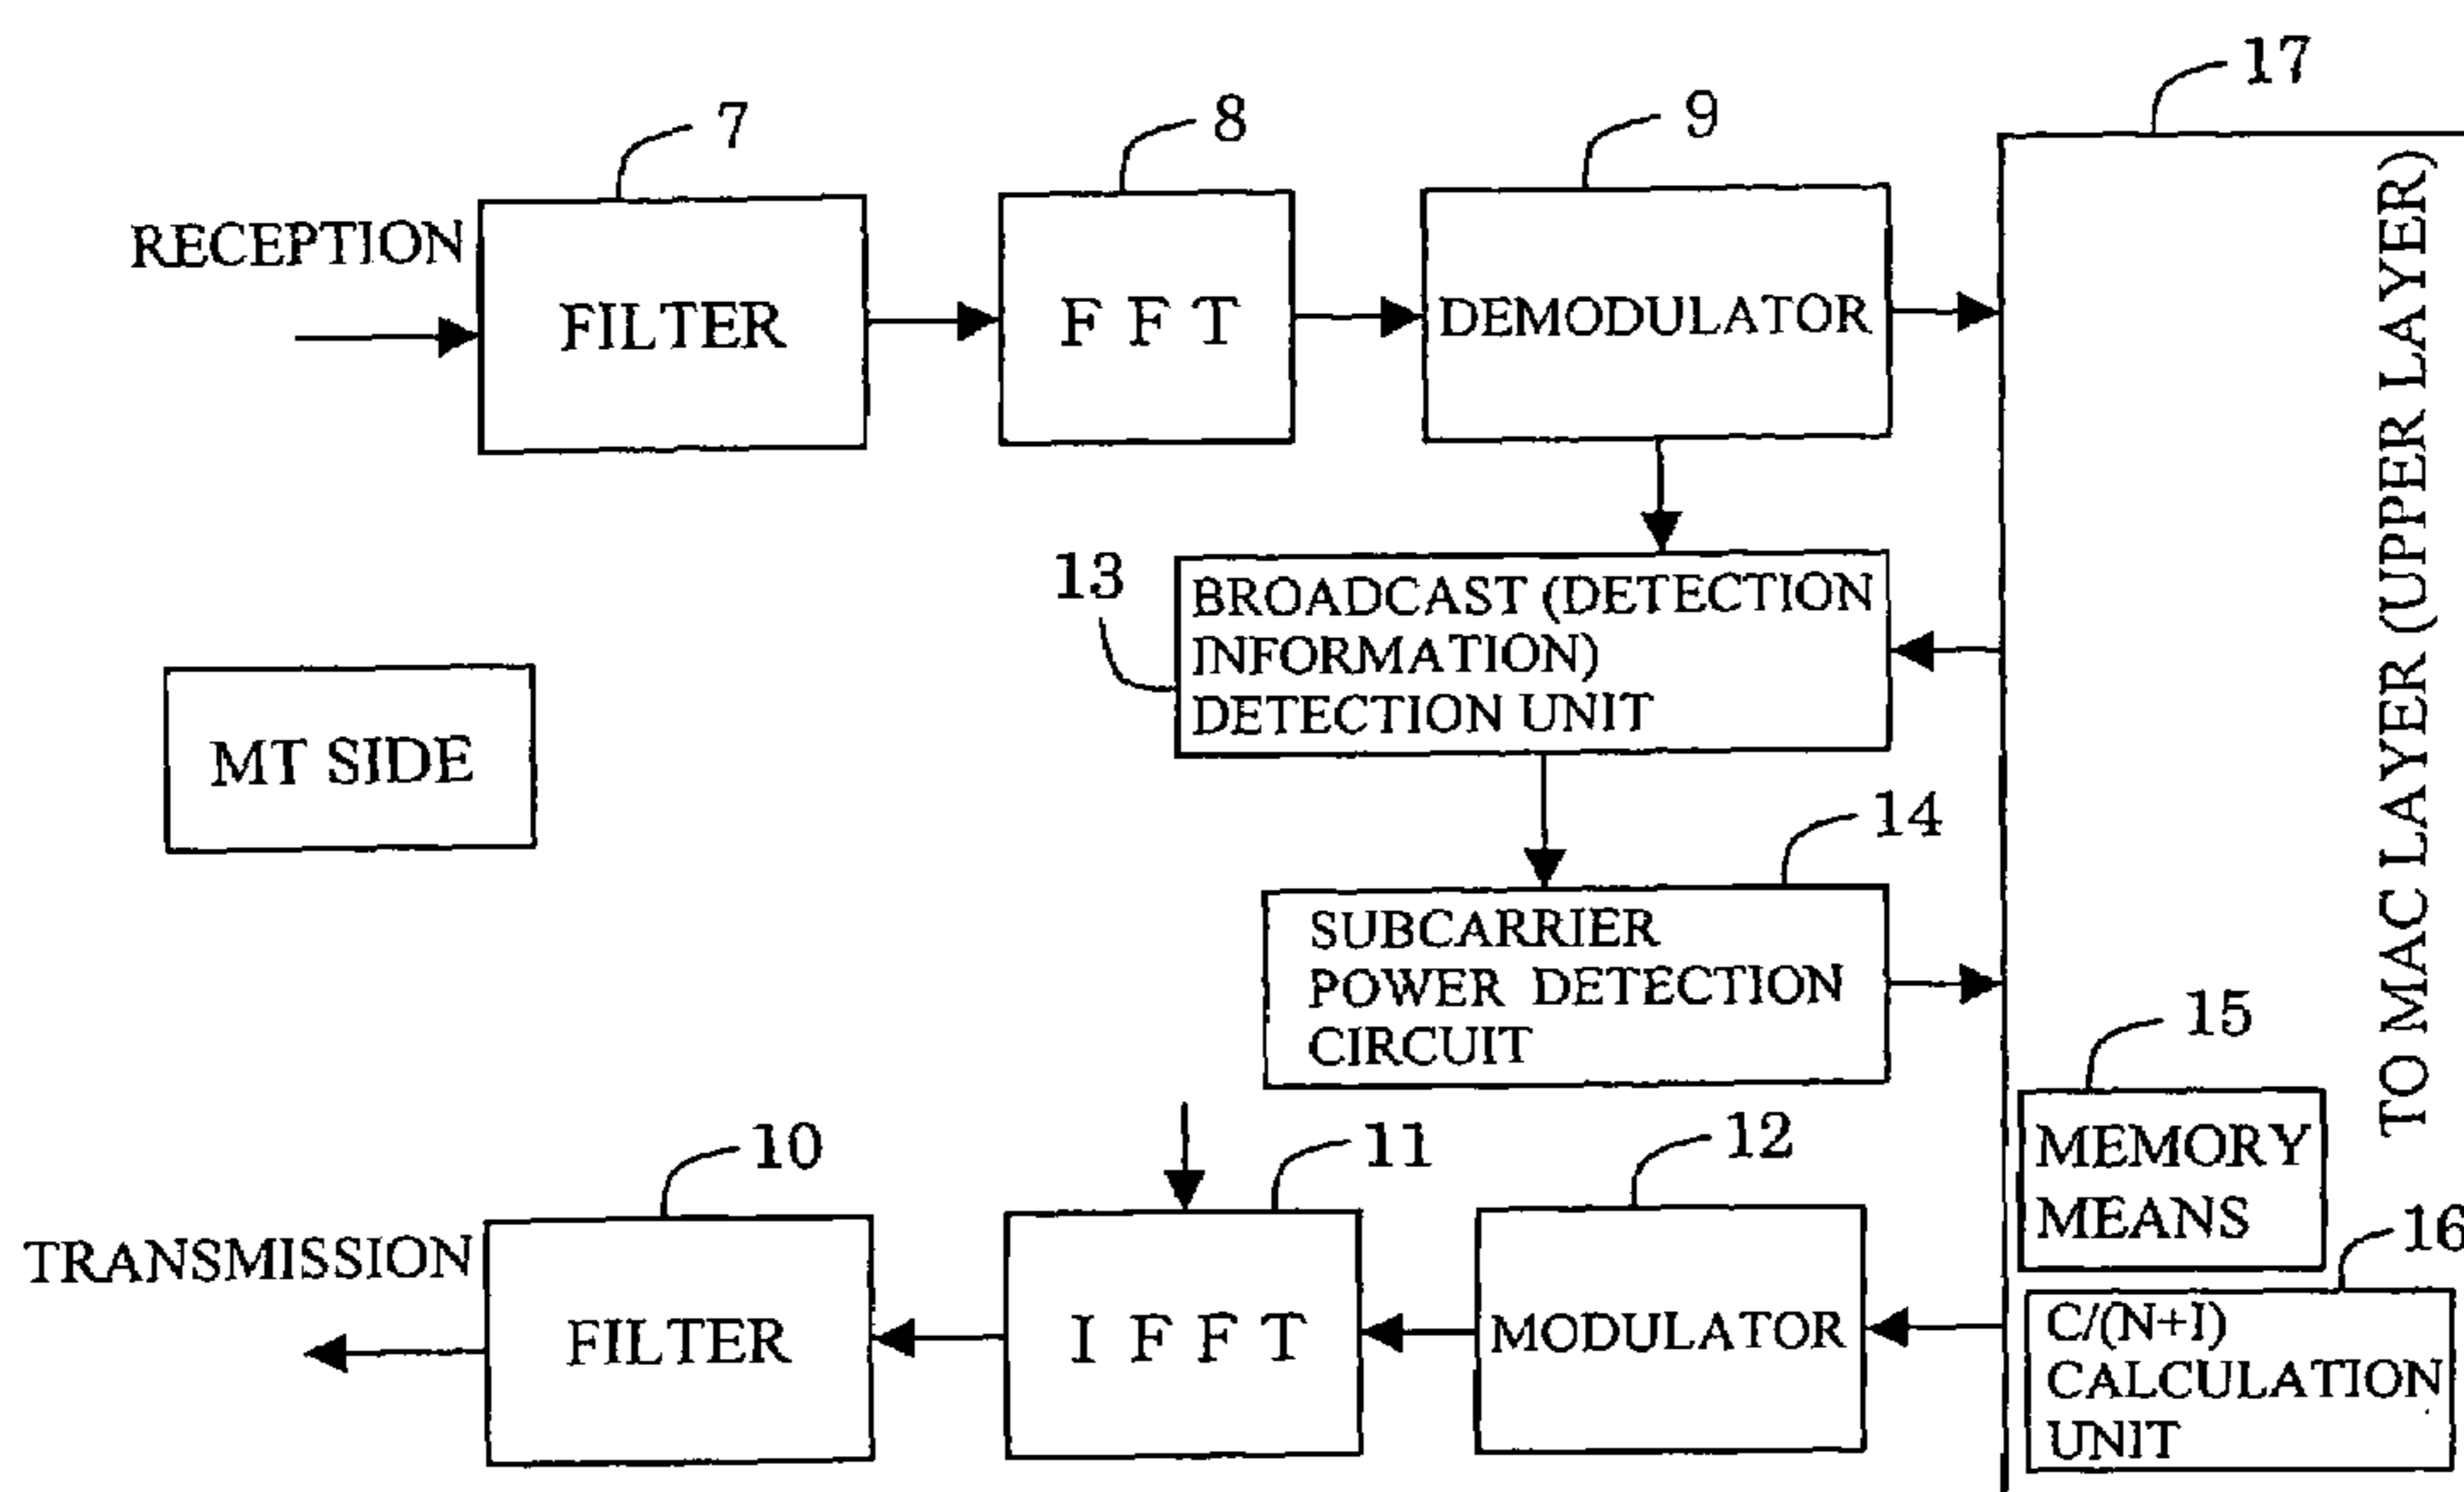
17

7

8

9

RECEPTION

FILTER

F F T

DEMODULATOR

TO MAC LAYER (UPPER LAYER)

13

BROADCAST (DETECTION INFORMATION) DETECTION UNIT

MT SIDE

14

SUBCARRIER POWER DETECTION CIRCUIT

15

MEMORY MEANS

10

11

12

16

TRANSMISSION

FILTER

I F F T

MODULATOR

C/(N+I) CALCULATION UNIT